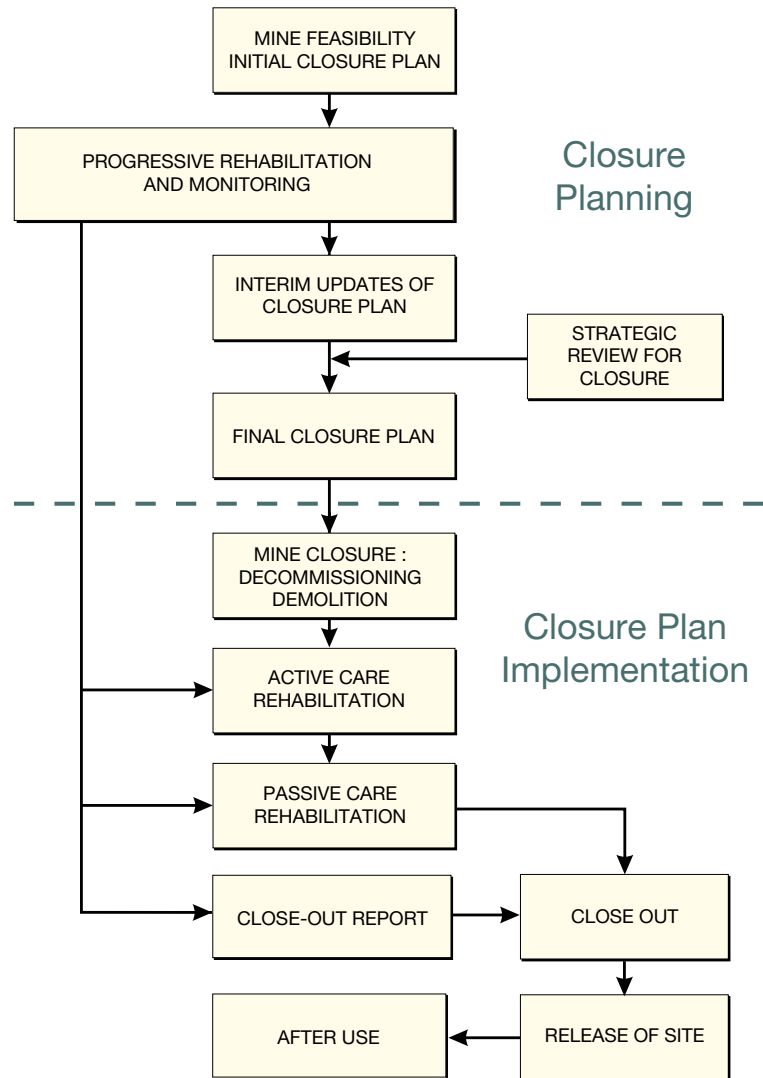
MINE FEASIBILITY
INITIAL CLOSURE PLAN

PROGRESSIVE REHABILITATION
AND MONITORING

Closure
Planning

INTERIM UPDATES OF
CLOSURE PLAN

STRATEGIC
REVIEW FOR
CLOSURE

FINAL CLOSURE PLAN

MINE CLOSURE :
DECOMMISSIONING
DEMOLITION

Closure Plan
Implementation

ACTIVE CARE
REHABILITATION

PASSIVE CARE
REHABILITATION

CLOSE-OUT REPORT

CLOSE OUT

AFTER USE

RELEASE OF SITE